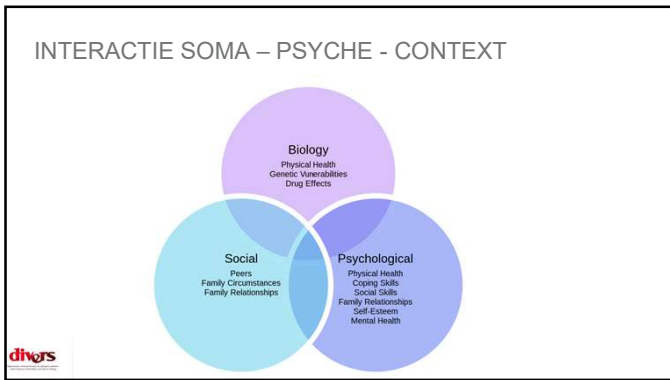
INTERACTIE SOMA – PSYCHE - CONTEXT

Biology
Physical Health
Genetic Vulnerabilities
Drug Effects

Social
Peers
Family Circumstances
Family Relationships

Psychological
Physical Health
Coping Skills
Social Skills
Family Relationships
Self-Esteem
Mental Health

divers
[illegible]